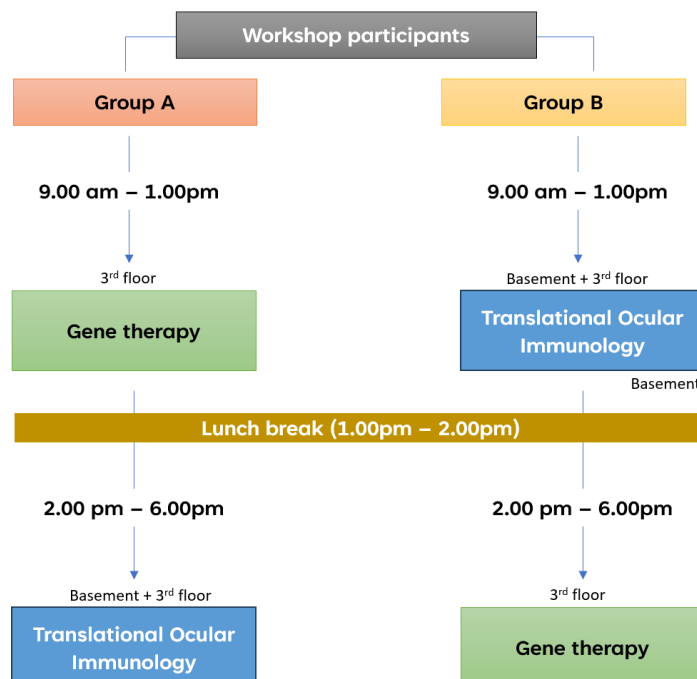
Workshop participants

Group A

9.00 am – 1.00pm

3$^{rd}$ floor

Gene therapy

Group B

9.00 am – 1.00pm

Basement + 3$^{rd}$ floor

Translational Ocular Immunology

Basement

Lunch break (1.00pm – 2.00pm)

2.00 pm – 6.00pm

Basement + 3$^{rd}$ floor

Translational Ocular Immunology

2.00 pm – 6.00pm

3$^{rd}$ floor

Gene therapy